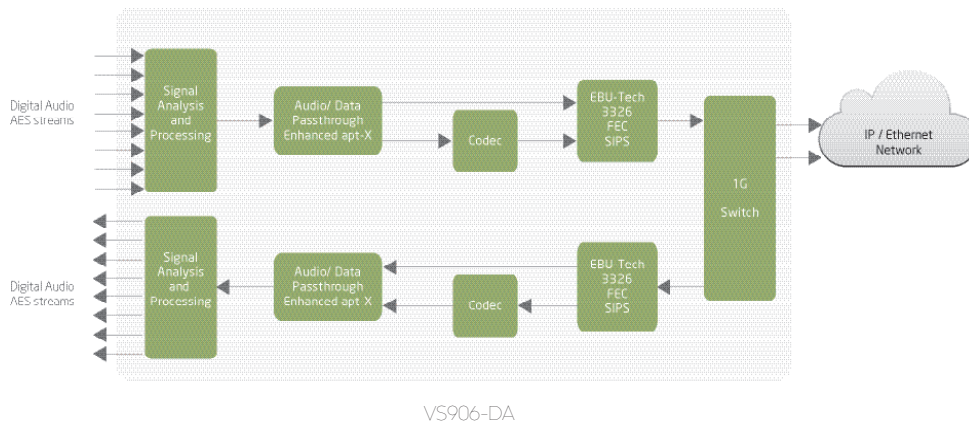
Digital Audio
AES streams

Signal Analysis and Processing

Audio/ Data Passthrough Enhanced apt-X

Codec

EBU-Tech 3326 FEC SIPS

1G Switch

IP / Ethernet Network

Digital Audio
AES streams

Signal Analysis and Processing

Audio/ Data Passthrough Enhanced apt-X

Codec

EBU-Tech 3326 FEC SIPS

VS906-DA